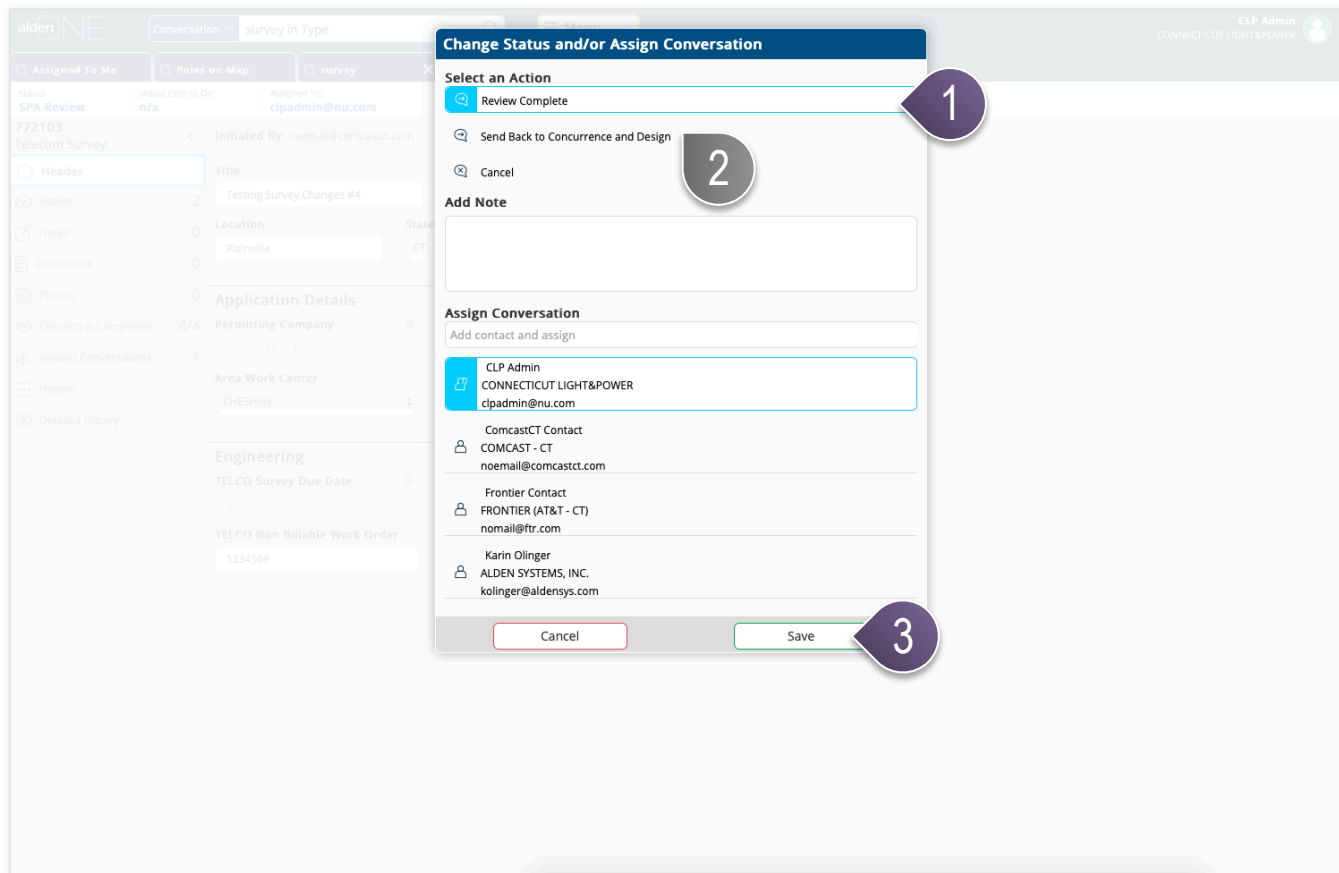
alden ONE

Conversation

survey in Type

Menu

CLP Admin
CONNECTICUT LIGHT&POWER

Assigned To Me

Poles on Map

survey

Status:
SPA Review

Status Expires On:
n/a

Assigned To:
clpadmin@nu.com

772103
Telecom Survey

Header

Assets 2

Notes 0

Documents 0

Photos 0

Contacts & Companies 4/4

Related Conversations 1

History

Detailed History

Initiated By: noemail@comcastct.com

Title
Testing Survey Changes #4

Location
Plainville

State
CT

Application Details

Permitting Company
COMCAST - CT

Area Work Center
CHESHIRE

Engineering

TELCO Survey Due Date

TELCO Non Billable Work Order
1234569

Change Status and/or Assign Conversation

Select an Action

Review Complete

1

Send Back to Concurrence and Design

2

Cancel

Add Note

Assign Conversation

Add contact and assign

CLP Admin
CONNECTICUT LIGHT&POWER
clpadmin@nu.com

ComcastCT Contact
COMCAST - CT
noemail@comcastct.com

Frontier Contact
FRONTIER (AT&T - CT)
nomail@ftr.com

Karin Olinger
ALDEN SYSTEMS, INC.
kolinger@aldensys.com

Cancel

Save

3